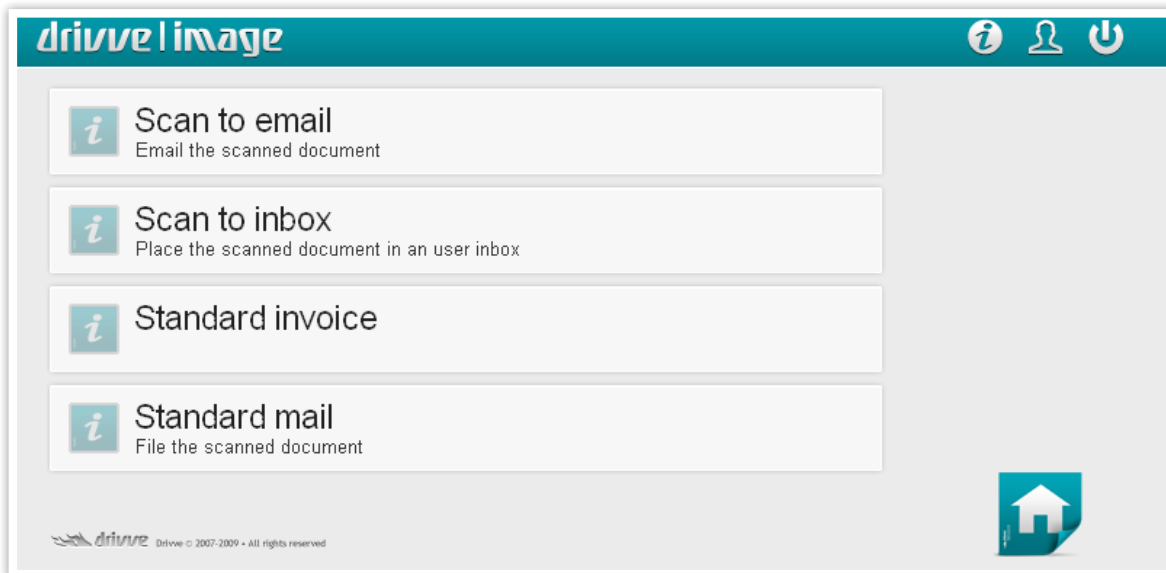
drivve | image

Scan to email
Email the scanned document

Scan to inbox
Place the scanned document in an user inbox

Standard invoice

Standard mail
File the scanned document

drivve Drivve © 2007-2009 • All rights reserved